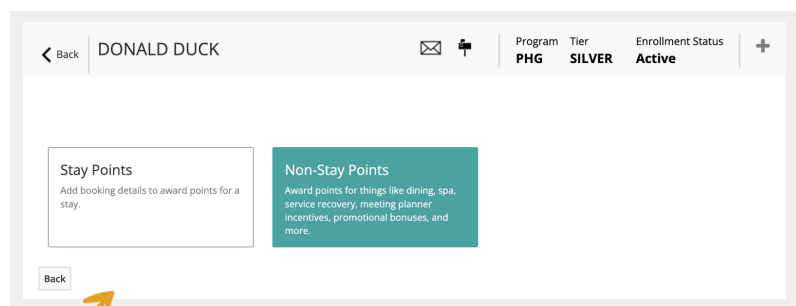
Back DONALD DUCK

Program PHG

Tier SILVER

Enrollment Status Active

Stay Points
Add booking details to award points for a stay.

Non-Stay Points
Award points for things like dining, spa, service recovery, meeting planner incentives, promotional bonuses, and more.

Back